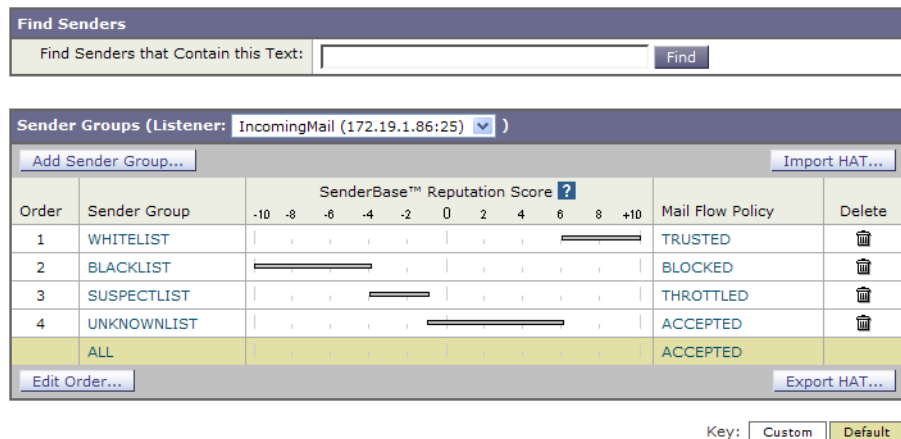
Find Senders

Find Senders that Contain this Text: Find

Sender Groups (Listener: IncomingMail (172.19.1.86:25) )

Add Sender Group... Import HAT...

| Order | Sender Group | SenderBase™ Reputation Score ? -10 -8 -6 -4 -2 0 2 4 6 8 +10 | Mail Flow Policy | Delete |
|---|---|---|---|---|
| 1 | WHITELIST | | TRUSTED | |
| 2 | BLACKLIST | | BLOCKED | |
| 3 | SUSPECTLIST | | THROTTLED | |
| 4 | UNKNOWNLIST | | ACCEPTED | |
| | ALL | | ACCEPTED | |

Edit Order... Export HAT...

Key: Custom Default